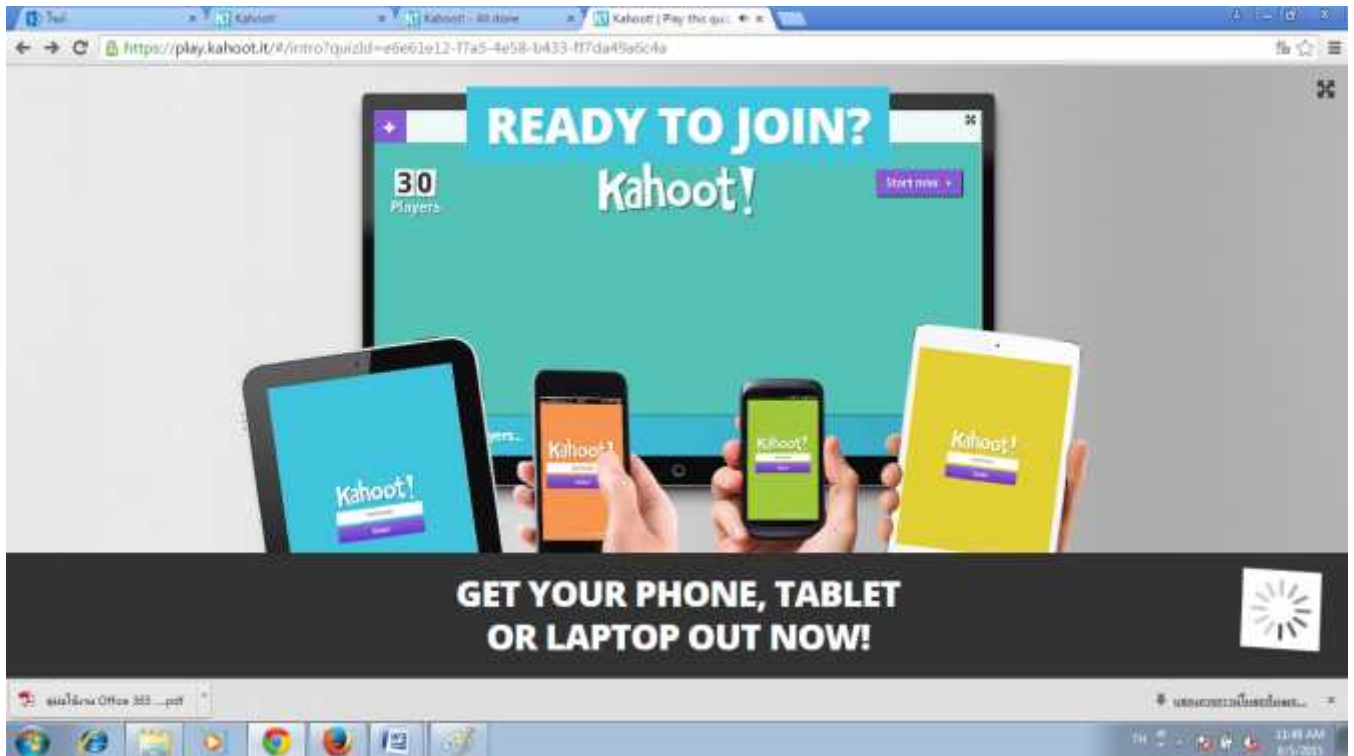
Tsol | Kahoot! | Kahoot! - All done | Kahoot! | Play this qu

https://play.kahoot.it/#/intro?quizId=e6e61e12-f7a5-4e58-b433-ff7da49a6c4a

READY TO JOIN?

Kahoot!

30
Players

Start now

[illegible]yers...

Kahoot!

Kahoot!

Kahoot!

Kahoot!

GET YOUR PHONE, TABLET
OR LAPTOP OUT NOW!

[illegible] Office 365 ....pdf

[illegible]

11:48 AM
6/5/2015